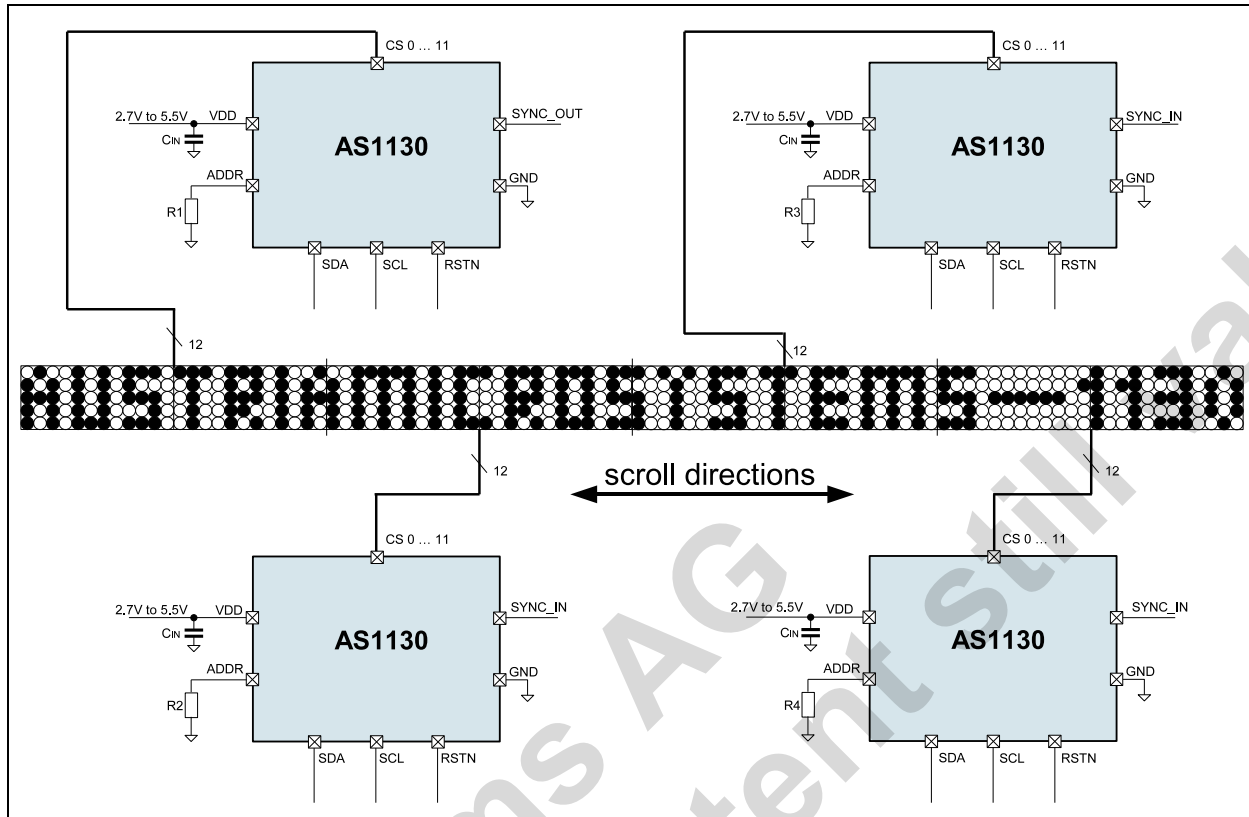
CS 0 … 11
2.7V to 5.5V
VDD
CIN
AS1130
SYNC_OUT
ADDR
GND
R1
SDA
SCL
RSTN

CS 0 … 11
2.7V to 5.5V
VDD
CIN
AS1130
SYNC_IN
ADDR
GND
R3
SDA
SCL
RSTN

12
12

12
scroll directions
12

CS 0 … 11
2.7V to 5.5V
VDD
CIN
AS1130
SYNC_IN
ADDR
GND
R2
SDA
SCL
RSTN

CS 0 … 11
2.7V to 5.5V
VDD
CIN
AS1130
SYNC_IN
ADDR
GND
R4
SDA
SCL
RSTN

ams AG
Technical content still valid